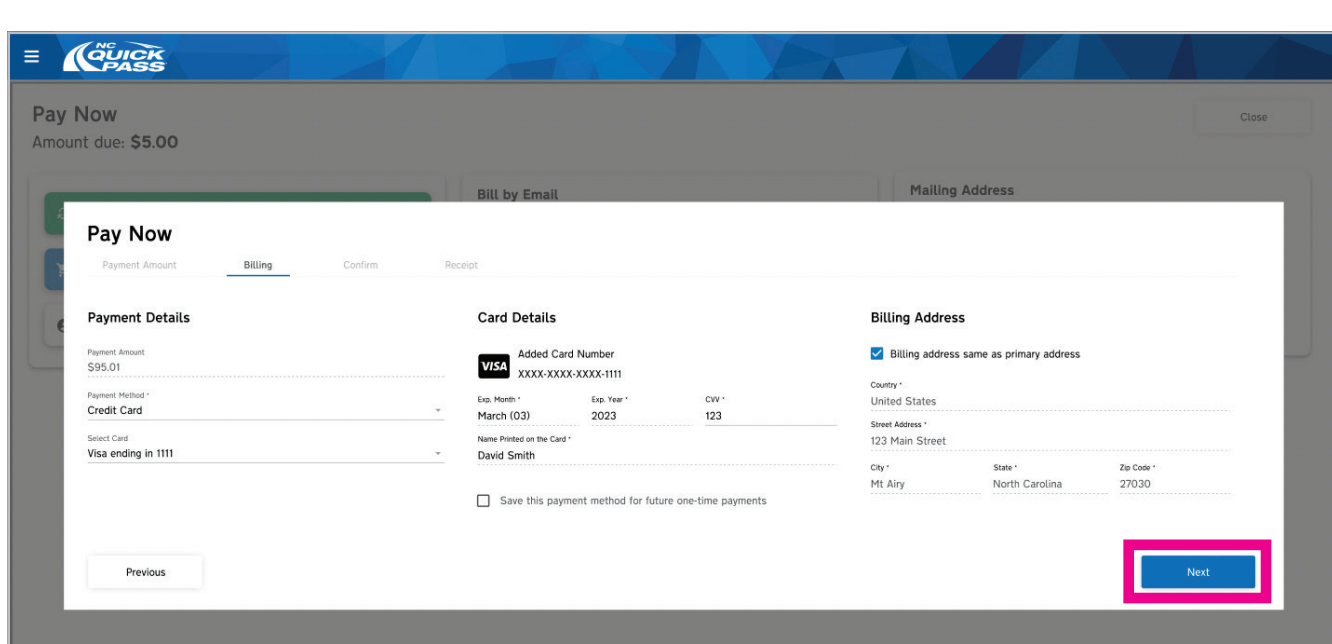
NC QUICK PASS

Pay Now
Amount due: $5.00

Close

Bill by Email

Mailing Address

Pay Now

Payment Amount Billing Confirm Receipt

Payment Details

Payment Amount
$95.01

Payment Method *
Credit Card

Select Card
Visa ending in 1111

Card Details

VISA
Added Card Number
XXXX-XXXX-XXXX-1111

Exp. Month *
March (03)

Exp. Year *
2023

CVV *
123

Name Printed on the Card *
David Smith

Save this payment method for future one-time payments

Billing Address

Billing address same as primary address

Country *
United States

Street Address *
123 Main Street

City *
Mt Airy

State *
North Carolina

Zip Code *
27030

Previous

Next